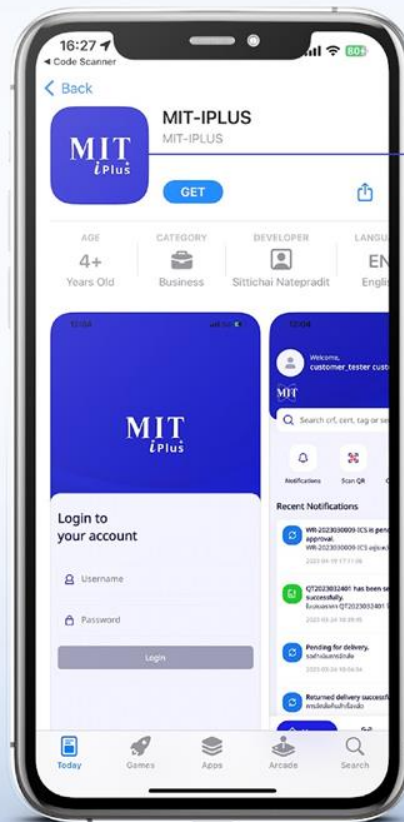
16:27
◂ Code Scanner
80

< Back

MIT iPlus

MIT-IPLUS
MIT-IPLUS

GET

AGE
4+
Years Old

CATEGORY
Business

DEVELOPER
Sitthichai Nateepradit

LANGU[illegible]
EN
Engli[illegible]

MIT iPlus

Login to
your account

Username

Password

Login

Welcome,
customer_tester cus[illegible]

MIT

Search crf, cert, tag or s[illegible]

Notifications

Scan QR

Recent Notifications

WR-2023030009-ICS is pen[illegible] approval.
WR-2023030009-ICS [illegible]

QT2023032401 has been s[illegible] successfully.
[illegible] QT2023032401 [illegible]

Pending for delivery.
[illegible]

Returned delivery successf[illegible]
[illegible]

Today

Games

Apps

Arcade

Search